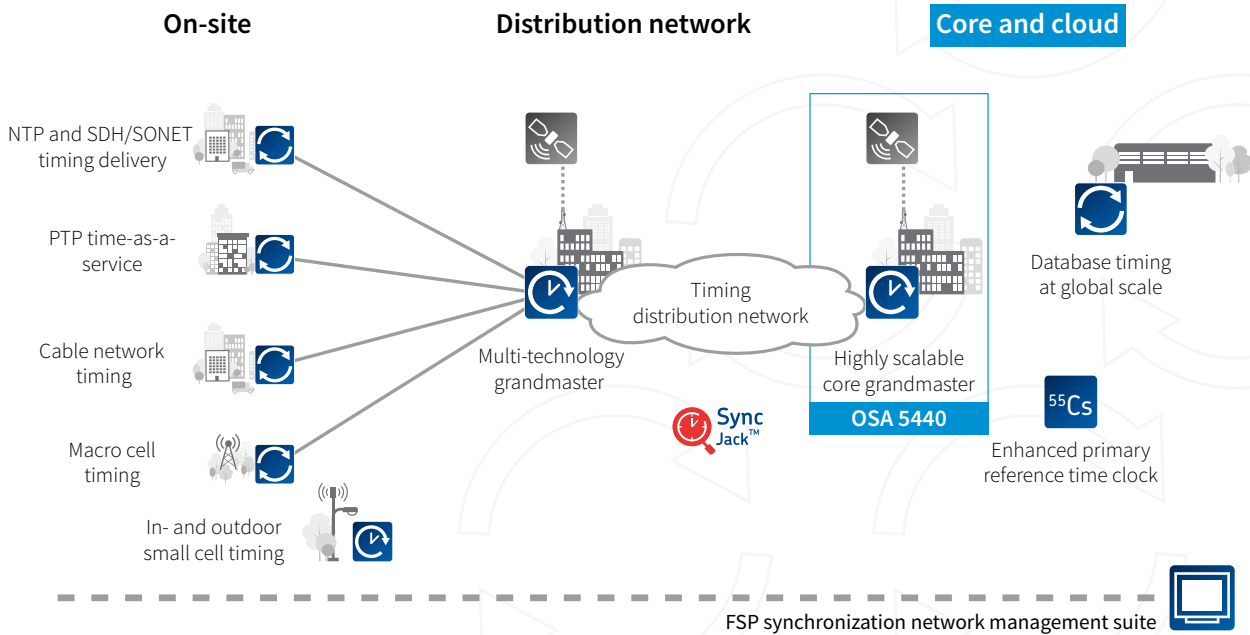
On-site

Distribution network

Core and cloud

NTP and SDH/SONET timing delivery

PTP time-as-a-service

Cable network timing

Macro cell timing

In- and outdoor small cell timing

Multi-technology grandmaster

Timing distribution network

Sync Jack™

Highly scalable core grandmaster

OSA 5440

Database timing at global scale

$^{55}$Cs

Enhanced primary reference time clock

FSP synchronization network management suite